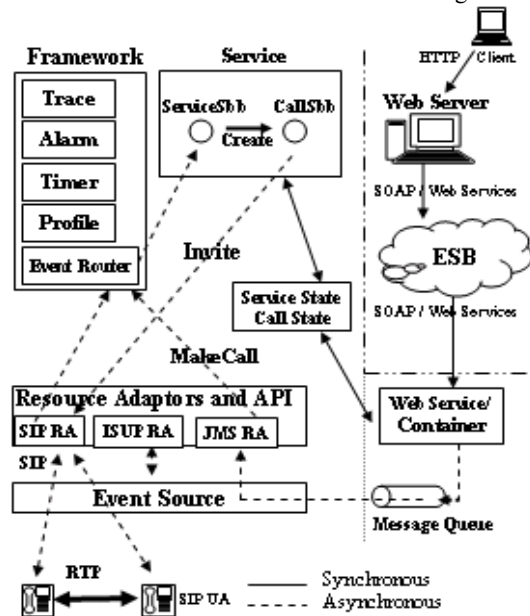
Framework

Trace

Alarm

Timer

Profile

Event Router

Service

ServiceSbb

CallSbb

Create

HTTP / Client

Web Server

SOAP / Web Services

ESB

SOAP / Web Services

Invite

Service State Call State

MakeCall

Resource Adaptors and API

SIP RA

ISUP RA

JMS RA

Web Service/ Container

SIP

Event Source

Message Queue

RTP

SIP UA

Synchronous

Asynchronous